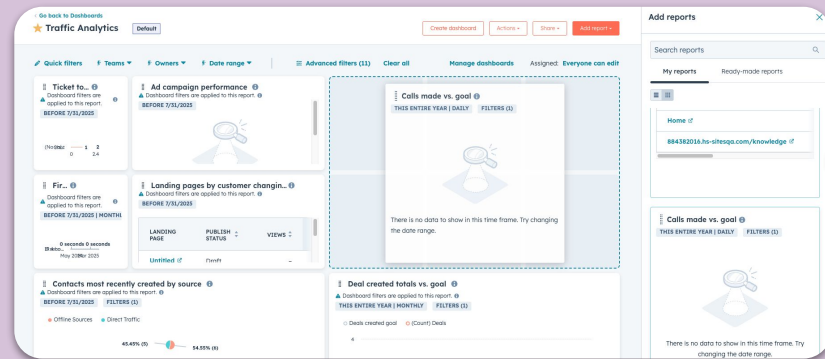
< Go back to Dashboards

Traffic Analytics Default

Create dashboard Actions Share Add report

Quick filters Teams Owners Date range

Advanced filters (11) Clear all

Manage dashboards Assigned: Everyone can edit

Ticket to...
Dashboard filters are applied to this report.
BEFORE 7/31/2025

(No value) 1 2
0 2.4

Ad campaign performance
Dashboard filters are applied to this report.
BEFORE 7/31/2025

Calls made vs. goal
THIS ENTIRE YEAR | DAILY FILTERS (1)

There is no data to show in this time frame. Try changing the date range.

Fir...
Dashboard filters are applied to this report.
BEFORE 7/31/2025 | MONTH

0 seconds 0 seconds
May 2025 Mar 2025

Landing pages by customer changin...
Dashboard filters are applied to this report.
BEFORE 7/31/2025

| LANDING PAGE | PUBLISH STATUS | VIEWS |
|---|---|---|
| Untitled | Draft | - |

Contacts most recently created by source
Dashboard filters are applied to this report.
BEFORE 7/31/2025 FILTERS (1)

Offline Sources Direct Traffic

45.45% (5) 54.55% (6)

Deal created totals vs. goal
Dashboard filters are applied to this report.
THIS ENTIRE YEAR | MONTHLY FILTERS (1)

Deals created goal (Count) Deals

4

Add reports

Search reports

My reports Ready-made reports

Home
8843B2016.hs-sitesqa.com/knowledge

Calls made vs. goal
THIS ENTIRE YEAR | DAILY FILTERS (1)

There is no data to show in this time frame. Try changing the date range.